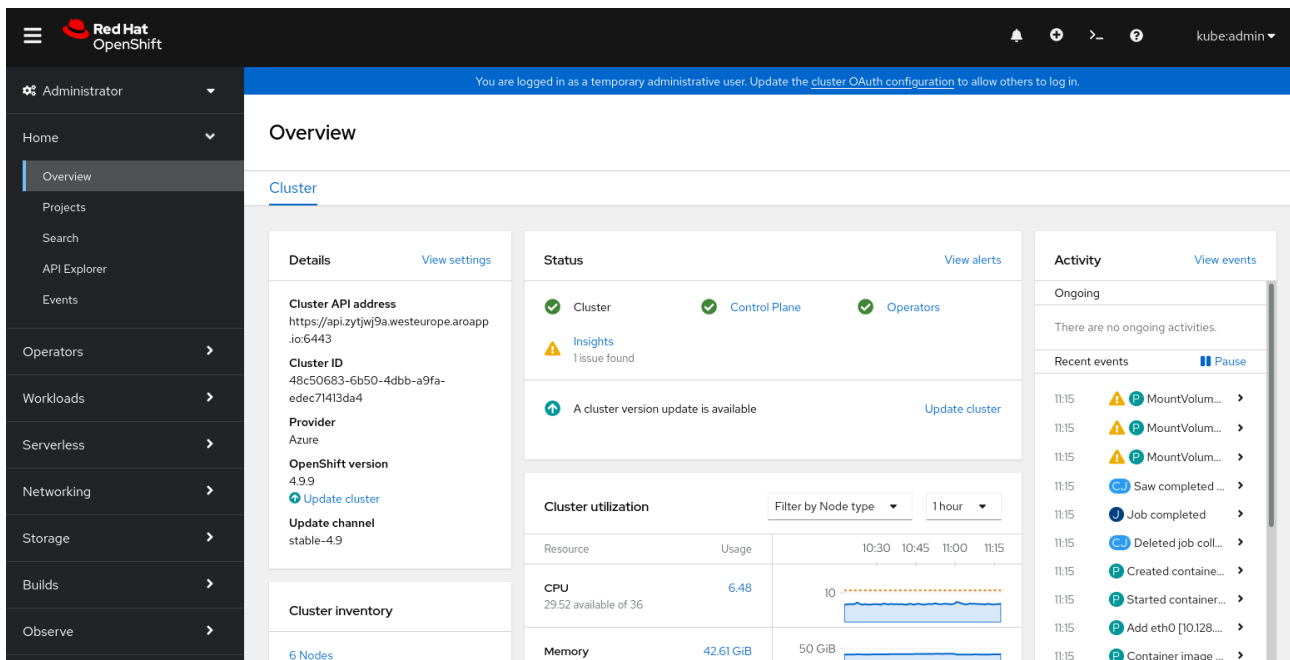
Red Hat OpenShift

kube:admin

Administrator

Home

Overview

Projects

Search

API Explorer

Events

Operators

Workloads

Serverless

Networking

Storage

Builds

Observe

You are logged in as a temporary administrative user. Update the cluster OAuth configuration to allow others to log in.

Overview

Cluster

Details

View settings

Cluster API address
https://api.zytjwj9a.westeurope.aroapp.io:6443

Cluster ID
48c50683-6b50-4dbb-a9fa-edec71413da4

Provider
Azure

OpenShift version
4.9.9
Update cluster

Update channel
stable-4.9

Cluster inventory

6 Nodes

Status

View alerts

Cluster

Control Plane

Operators

Insights
1 issue found

A cluster version update is available

Update cluster

Cluster utilization

Filter by Node type

1 hour

| Resource | Usage | 10:30 | 10:45 | 11:00 | 11:15 |
|---|---|---|---|---|---|
| CPU 29.52 available of 36 | 6.48 | 10 | | | |
| Memory | 42.61 GiB | 50 GiB | | | |

Activity

View events

Ongoing

There are no ongoing activities.

Recent events

Pause

11:15 P MountVolum...
11:15 P MountVolum...
11:15 P MountVolum...
11:15 CJ Saw completed ...
11:15 J Job completed
11:15 CJ Deleted job coll...
11:15 P Created containe...
11:15 P Started container...
11:15 P Add eth0 [10.128...
11:15 P Container image ...